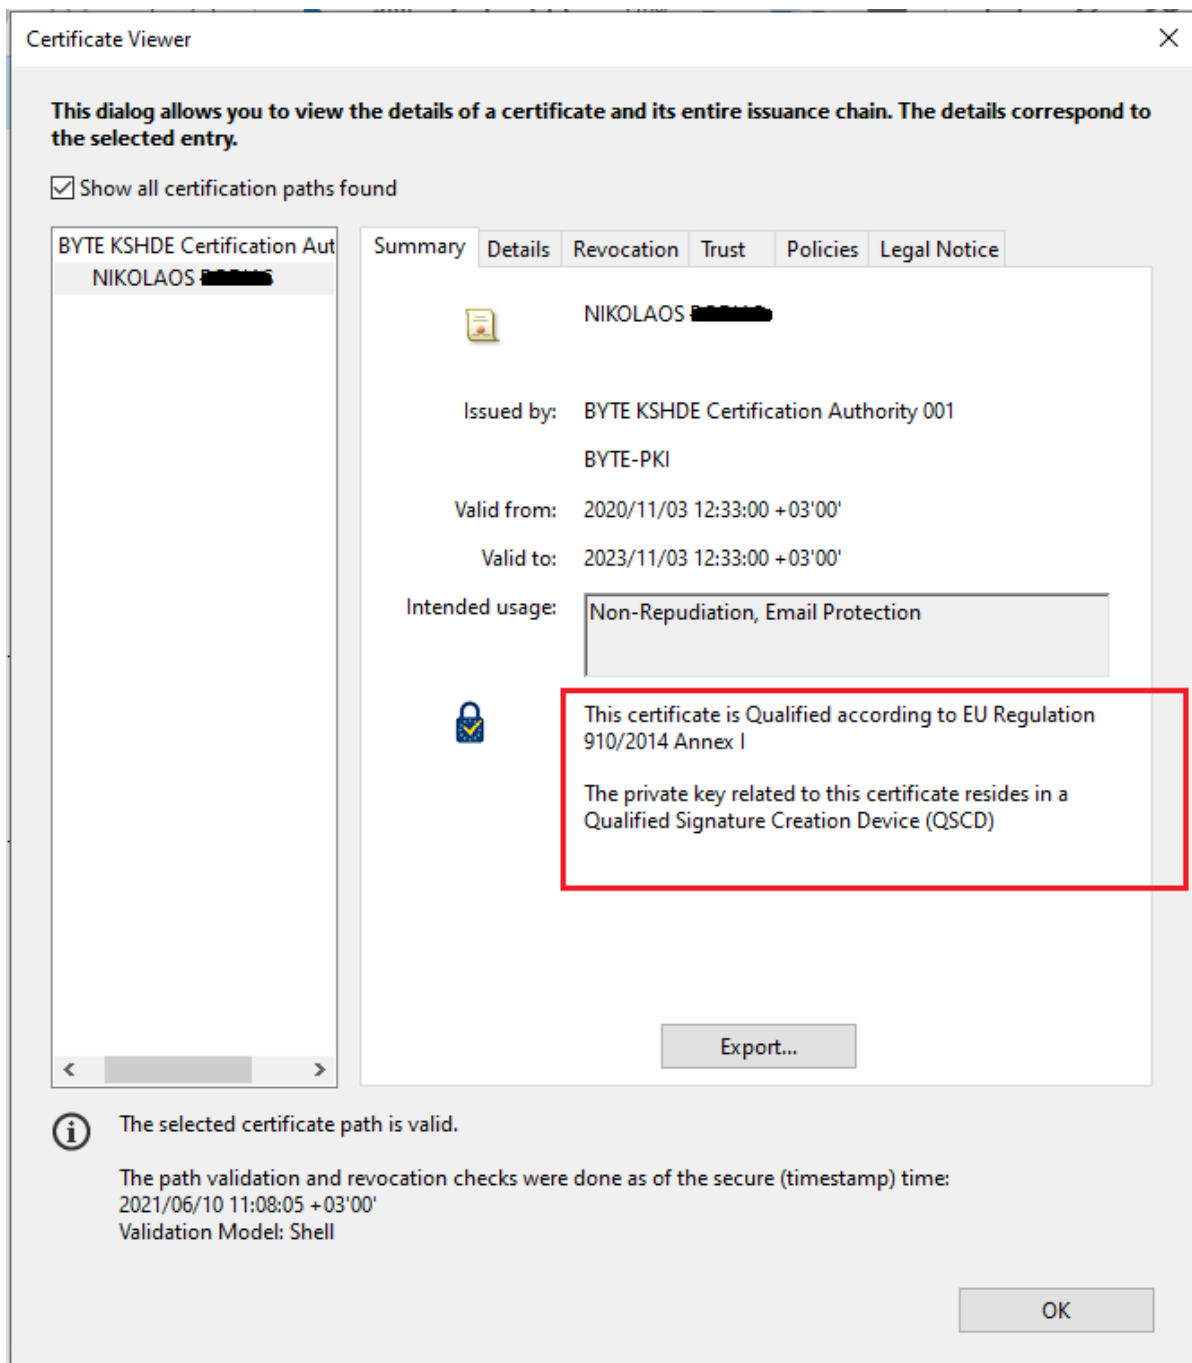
Certificate Viewer

This dialog allows you to view the details of a certificate and its entire issuance chain. The details correspond to the selected entry.

Show all certification paths found

BYTE KSHDE Certification Aut
NIKOLAOS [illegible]

Summary | Details | Revocation | Trust | Policies | Legal Notice

NIKOLAOS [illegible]

Issued by: BYTE KSHDE Certification Authority 001

BYTE-PKI

Valid from: 2020/11/03 12:33:00 +03'00'

Valid to: 2023/11/03 12:33:00 +03'00'

Intended usage: Non-Repudiation, Email Protection

This certificate is Qualified according to EU Regulation 910/2014 Annex I

The private key related to this certificate resides in a Qualified Signature Creation Device (QSCD)

Export...

The selected certificate path is valid.

The path validation and revocation checks were done as of the secure (timestamp) time: 2021/06/10 11:08:05 +03'00'
Validation Model: Shell

OK